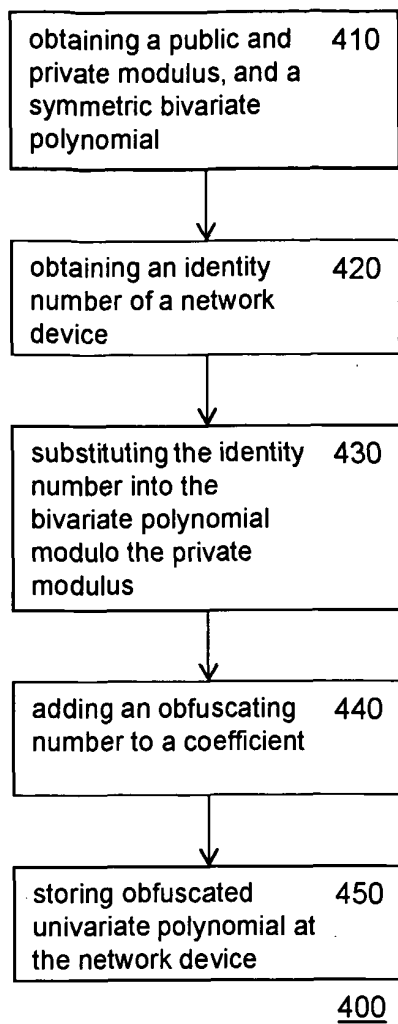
obtaining a public and private modulus, and a symmetric bivariate polynomial 410

obtaining an identity number of a network device 420

substituting the identity number into the bivariate polynomial modulo the private modulus 430

adding an obfuscating number to a coefficient 440

storing obfuscated univariate polynomial at the network device 450

400